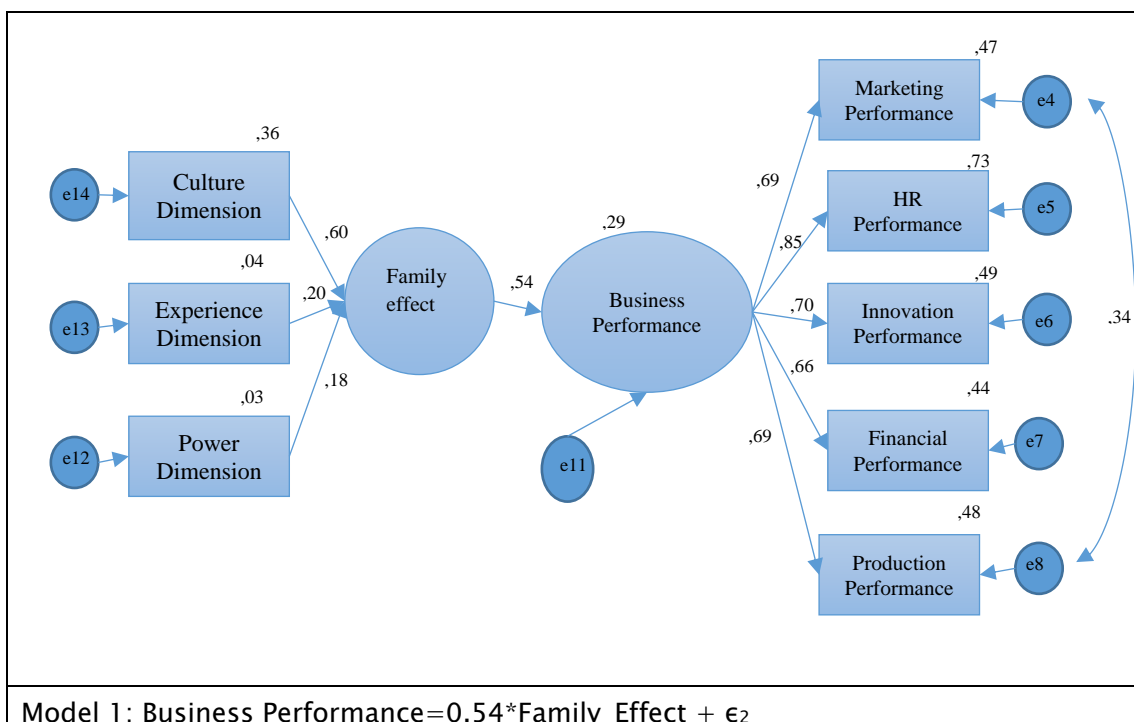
,36

e14 Culture Dimension

,04

e13 Experience Dimension

,03

e12 Power Dimension

,60

,20

,18

Family effect

,54

,29

Business Performance

e11

,69

,85

,70

,66

,69

,47

Marketing Performance e4

,73

HR Performance e5

,49

Innovation Performance e6

,44

Financial Performance e7

,48

Production Performance e8

,34

Model 1: Business Performance=0.54*Family Effect + $\epsilon_2$